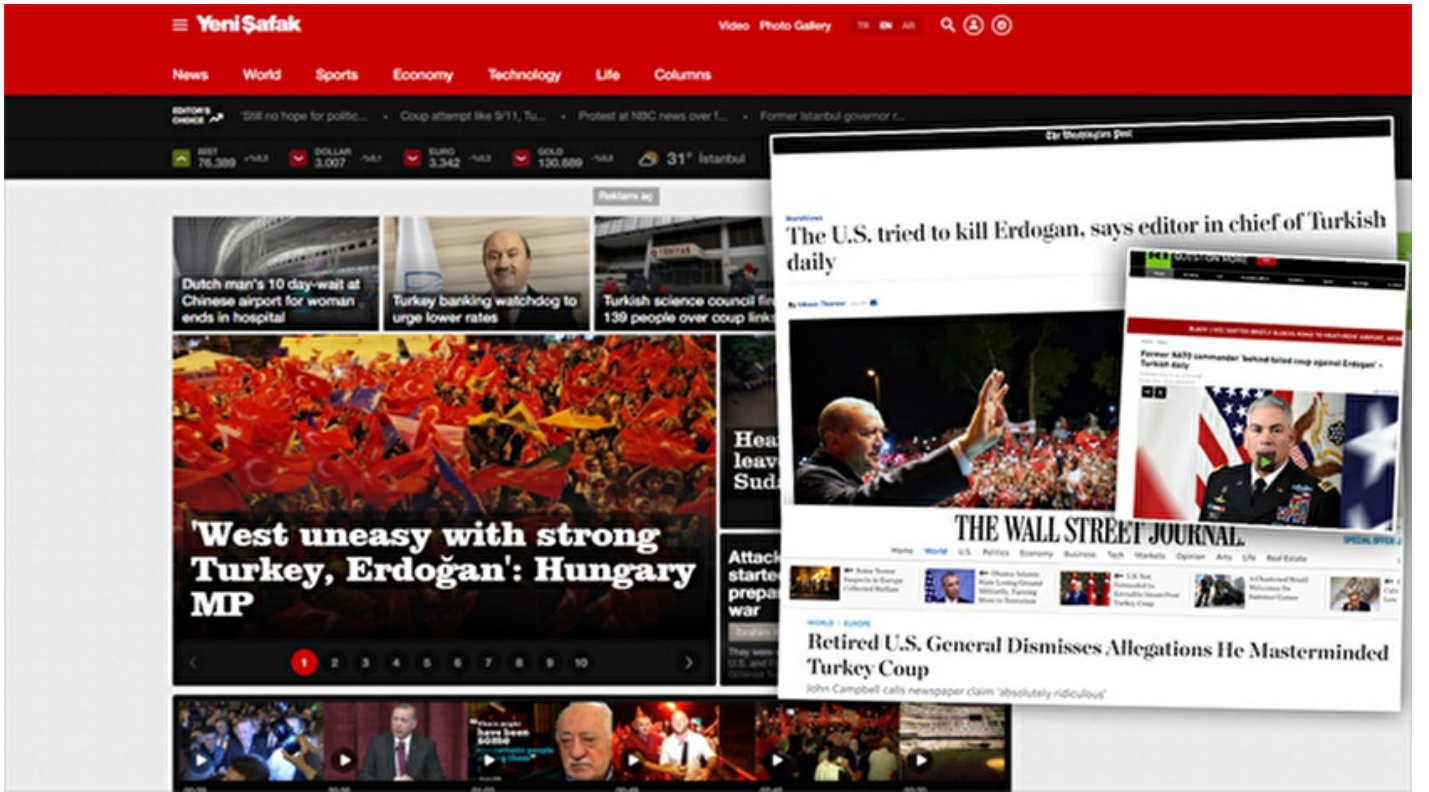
Yeni Şafak

Video Photo Gallery TR EN AR

News World Sports Economy Technology Life Columns

EDITOR'S CHOICE 'Still no hope for politic... • Coup attempt like 9/11, Tu... • Protest at NBC news over f... • Former Istanbul governor r...

BIST 76.389 DOLLAR 3.007 EURO 3.342 GOLD 130.689 31° İstanbul

Reklamı aç

Dutch man's 10 day-wait at Chinese airport for woman ends in hospital

Turkey banking watchdog to urge lower rates

Turkish science council fi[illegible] 139 people over coup link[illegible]

'West uneasy with strong Turkey, Erdoğan': Hungary MP

Hea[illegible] leav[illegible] Suda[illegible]

Attac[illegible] starte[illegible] prepa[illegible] war

1 2 3 4 5 6 7 8 9 10

The Washington Post

WorldViews

The U.S. tried to kill Erdogan, says editor in chief of Turkish daily

QUESTION MORE

Former NATO commander 'behind failed coup against Erdogan' – Turkish daily

THE WALL STREET JOURNAL.

Home World U.S. Politics Economy Business Tech Markets Opinion Arts Life Real Estate

SPECIAL OFFER

WORLD | EUROPE

Retired U.S. General Dismisses Allegations He Masterminded Turkey Coup

John Campbell calls newspaper claim 'absolutely ridiculous'